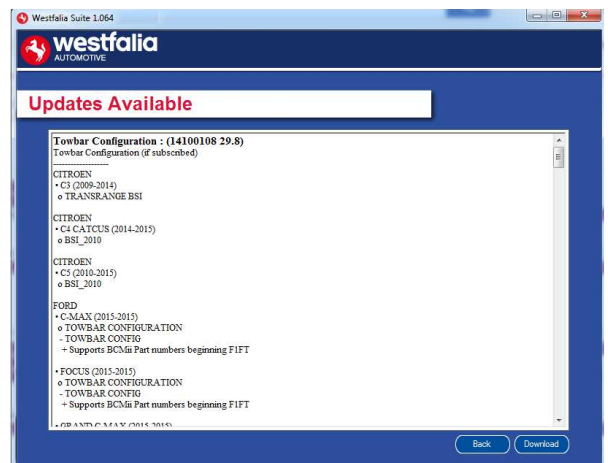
Westfalia Suite 1.064

westfalia
AUTOMOTIVE

Updates Available

Towbar Configuration : (14100108 29.8)
Towbar Configuration (if subscribed)
------------------
CITROEN
• C3 (2009-2014)
o TRANSRANGE BSI

CITROEN
• C4 CATCUS (2014-2015)
o BSI_2010

CITROEN
• C5 (2010-2015)
o BSI_2010

FORD
• C-MAX (2015-2015)
o TOWBAR CONFIGURATION
- TOWBAR CONFIG
+ Supports BCMii Part numbers beginning F1FT

• FOCUS (2015-2015)
o TOWBAR CONFIGURATION
- TOWBAR CONFIG
+ Supports BCMii Part numbers beginning F1FT

• GRAND C MAX (2015-2015)

Back
Download